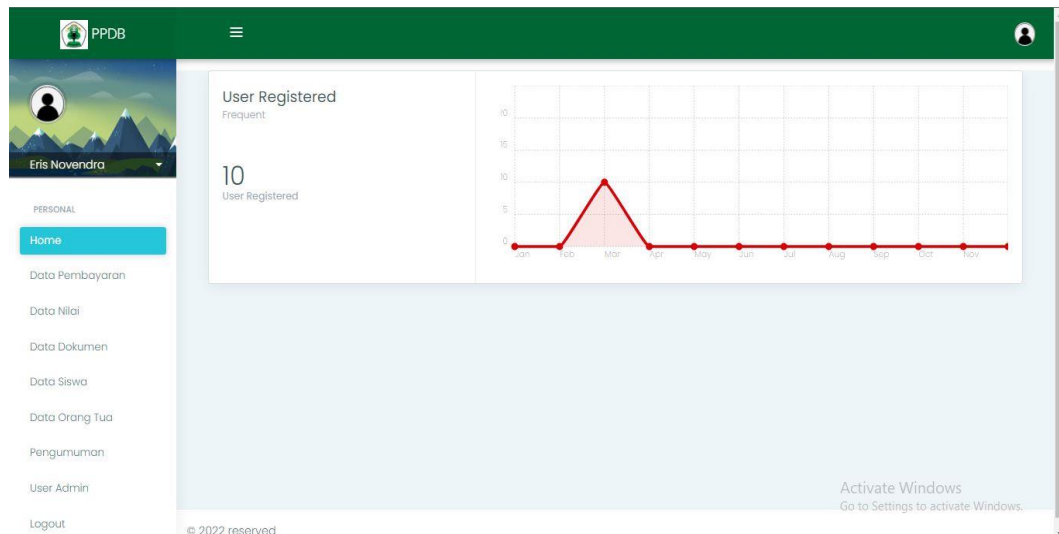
PPDB

≡

Eris Novendra

PERSONAL

Home

Data Pembayaran

Data Nilai

Data Dokumen

Data Siswa

Data Orang Tua

Pengumuman

User Admin

Logout

User Registered
Frequent

10
User Registered

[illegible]
15
10
5
0
Jan Feb Mar Apr May Jun Jul Aug Sep Oct Nov

Activate Windows
Go to Settings to activate Windows.

© 2022 reserved